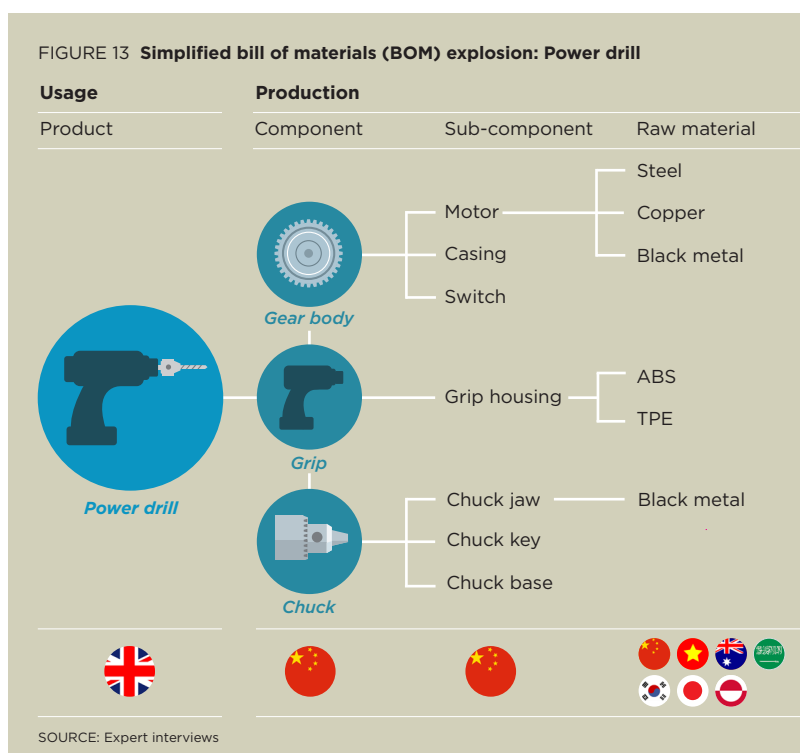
FIGURE 13 **Simplified bill of materials (BOM) explosion: Power drill**

**Usage**

Product

**Production**

Component

Sub-component

Raw material

Power drill

Gear body

Motor

Steel

Copper

Black metal

Casing

Switch

Grip

Grip housing

ABS

TPE

Chuck

Chuck jaw

Black metal

Chuck key

Chuck base

SOURCE: Expert interviews